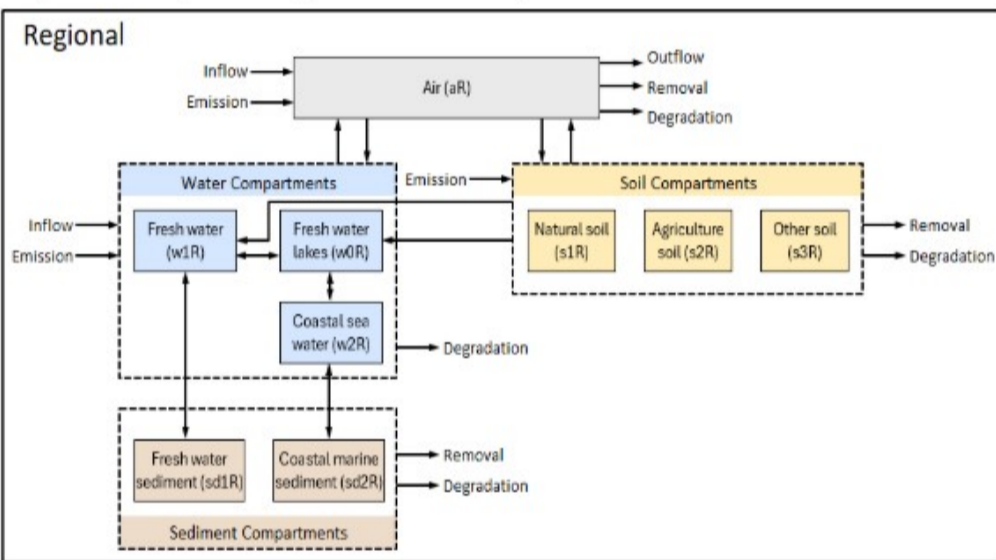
Regional

Inflow
Emission
Air (aR)
Outflow
Removal
Degradation

Water Compartments
Emission
Soil Compartments

Inflow
Emission
Fresh water (w1R)
Fresh water lakes (w0R)
Natural soil (s1R)
Agriculture soil (s2R)
Other soil (s3R)
Removal
Degradation

Coastal sea water (w2R)
Degradation

Fresh water sediment (sd1R)
Coastal marine sediment (sd2R)
Removal
Degradation

Sediment Compartments